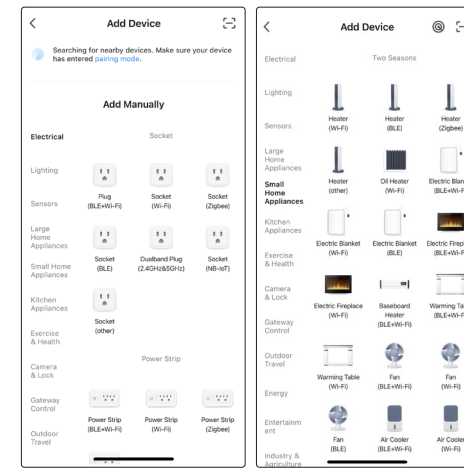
Add Device

Searching for nearby devices. Make sure your device has entered pairing mode.

Add Manually

Electrical

Lighting

Sensors

Large Home Appliances

Small Home Appliances

Kitchen Appliances

Exercise & Health

Camera & Lock

Gateway Control

Outdoor Travel

Socket

Plug (BLE+Wi-Fi)

Socket (Wi-Fi)

Socket (Zigbee)

Socket (BLE)

Dualband Plug (2.4GHz&5GHz)

Socket (NB-IoT)

Socket (other)

Power Strip

Power Strip (BLE+Wi-Fi)

Power Strip (Wi-Fi)

Power Strip (Zigbee)

Add Device

Electrical

Lighting

Sensors

Large Home Appliances

Small Home Appliances

Kitchen Appliances

Exercise & Health

Camera & Lock

Gateway Control

Outdoor Travel

Energy

Entertainment

Industry & Agriculture

Two Seasons

Heater (Wi-Fi)

Heater (BLE)

Heater (Zigbee)

Heater (other)

Oil Heater (Wi-Fi)

Electric Blan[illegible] (BLE+Wi-F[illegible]

Electric Blanket (Wi-Fi)

Electric Blanket (BLE)

Electric Firep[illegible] (BLE+Wi-F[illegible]

Electric Fireplace (Wi-Fi)

Baseboard Heater (BLE+Wi-Fi)

Warming Tab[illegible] (BLE+Wi-F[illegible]

Warming Table (Wi-Fi)

Fan (BLE+Wi-Fi)

Fan (Wi-Fi)

Fan (BLE)

Air Cooler (BLE+Wi-Fi)

Air Cooler (Wi-Fi)